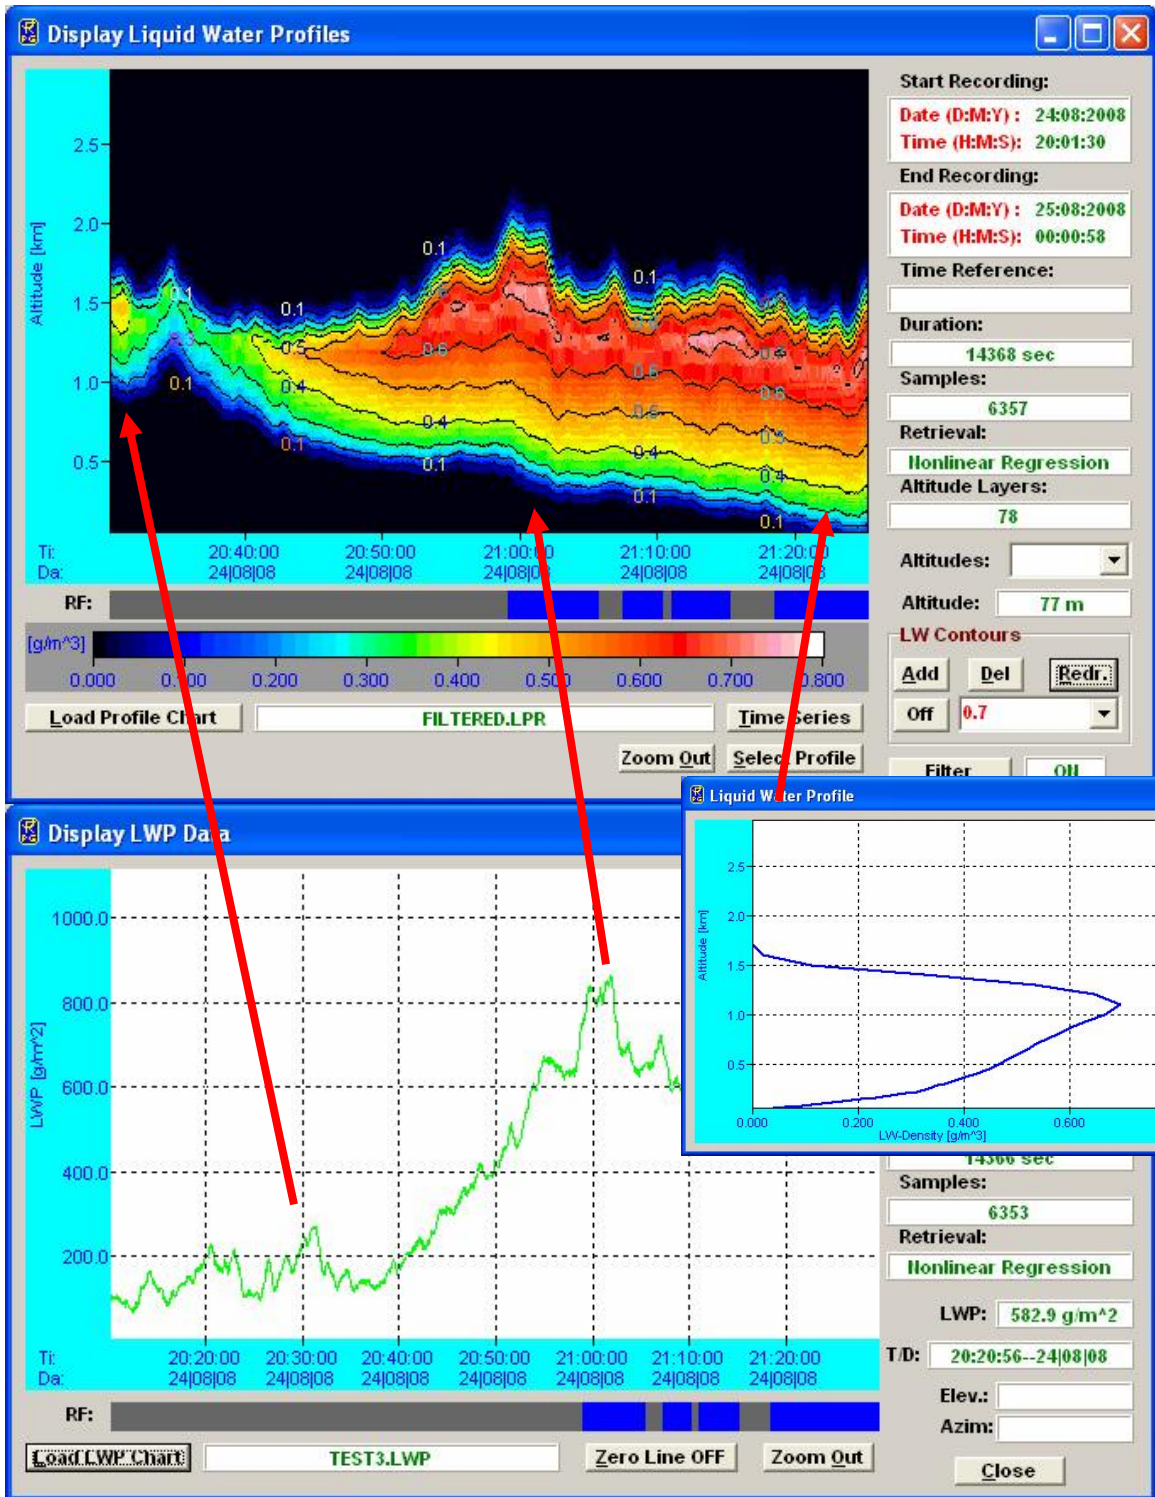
Display Liquid Water Profiles

2.5
2.0
1.5
1.0
0.5
Altitude [km]

0.1
0.1
0.1
0.1
0.5
0.4
0.1
0.1
0.4
0.6
0.1
0.6
0.6
0.4
0.1
0.6
0.6
0.5
0.4
0.1

Ti:
Da:
20:40:00
24|08|08
20:50:00
24|08|08
21:00:00
24|08|08
21:10:00
24|08|08
21:20:00
24|08|08

RF:

[g/m^3]
0.000 0.100 0.200 0.300 0.400 0.500 0.600 0.700 0.800

Load Profile Chart
FILTERED.LPR
Time Series
Zoom Out
Select Profile

Start Recording:
Date (D:M:Y) : 24:08:2008
Time (H:M:S): 20:01:30
End Recording:
Date (D:M:Y) : 25:08:2008
Time (H:M:S): 00:00:58
Time Reference:
Duration:
14368 sec
Samples:
6357
Retrieval:
Nonlinear Regression
Altitude Layers:
78
Altitudes:
Altitude:
77 m
LW Contours
Add
Del
Redr.
Off
0.7
Filter
On

Display LWP Data

1000.0
800.0
600.0
400.0
200.0
LWP [g/m^2]

Ti:
Da:
20:20:00
24|08|08
20:30:00
24|08|08
20:40:00
24|08|08
20:50:00
24|08|08
21:00:00
24|08|08
21:10:00
24|08|08
21:20:00
24|08|08

RF:

Load LWP Chart
TEST3.LWP
Zero Line OFF
Zoom Out

14366 sec
Samples:
6353
Retrieval:
Nonlinear Regression
LWP:
582.9 g/m^2
T/D:
20:20:56--24|08|08
Elev.:
Azim:
Close

Liquid Water Profile
2.5
2.0
1.5
1.0
0.5
Altitude [km]
0.000
0.200
0.400
0.600
LW-Density [g/m^3]